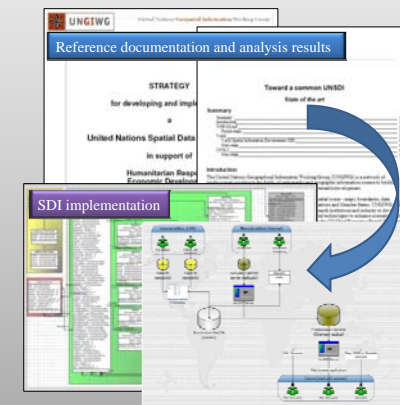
UNGIWG

United Nations Geographic Information Working Group

Reference documentation and analysis results

STRATEGY

for developing and impl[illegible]

a

United Nations Spatial Data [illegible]

in support of

Humanitarian Resp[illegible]

Economic Develop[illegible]

Toward a common UNSDI

State of the art

Summary

Introduction

SDI implementation